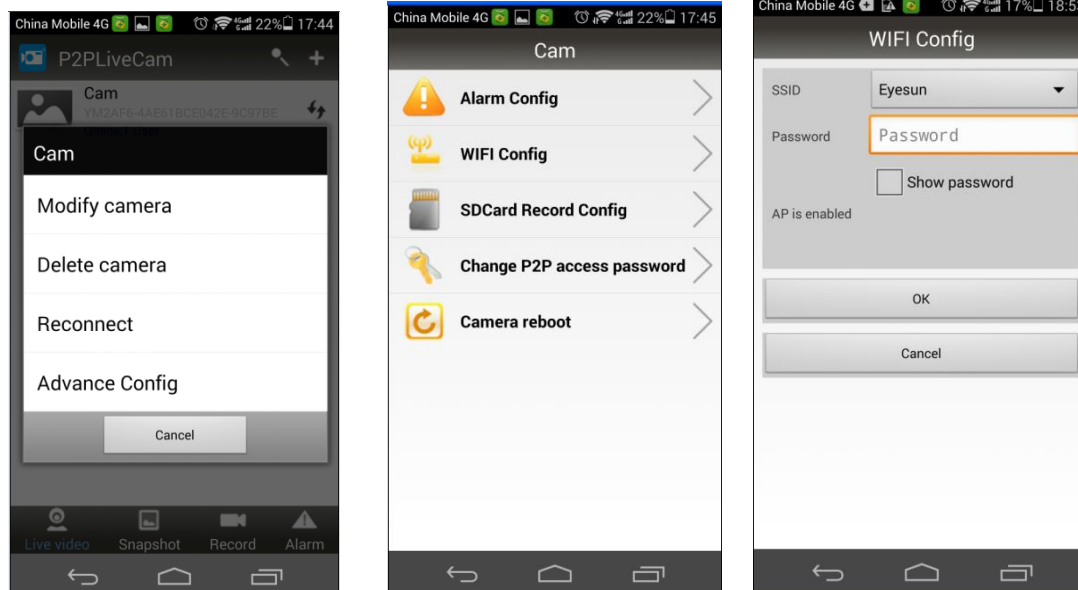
China Mobile 4G 22% 17:44

P2PLiveCam

Cam

YM2AF6-4AE61BCE042E-9C97BE

Cam

Modify camera

Delete camera

Reconnect

Advance Config

Cancel

Live video Snapshot Record Alarm

China Mobile 4G 22% 17:45

Cam

Alarm Config

WIFI Config

SDCard Record Config

Change P2P access password

Camera reboot

China Mobile 4G 17% 18:5

WIFI Config

SSID Eyesun

Password Password

Show password

AP is enabled

OK

Cancel